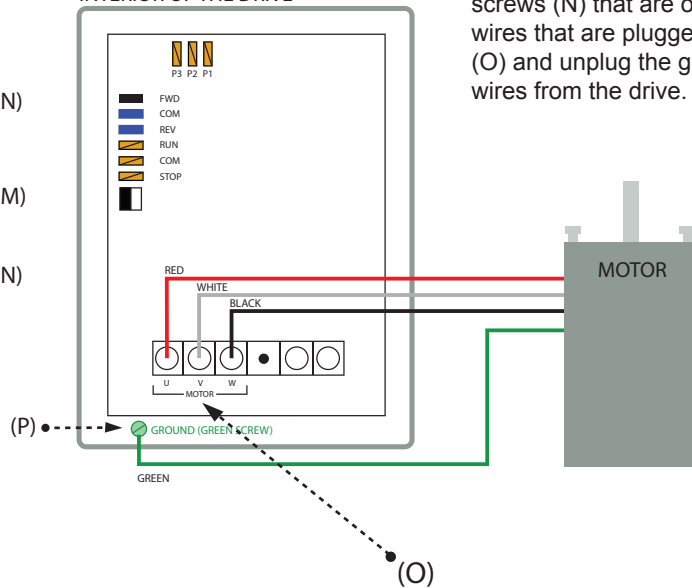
INTERIOR OF THE DRIVE

screws (N) that are o
wires that are plugge
(O) and unplug the g
wires from the drive.

N)

M)

N)

P3 P2 P1

FWD
COM
REV
RUN
COM
STOP

RED
WHITE
BLACK

MOTOR

U V W
MOTOR

(P)

GROUND (GREEN SCREW)

GREEN

(O)